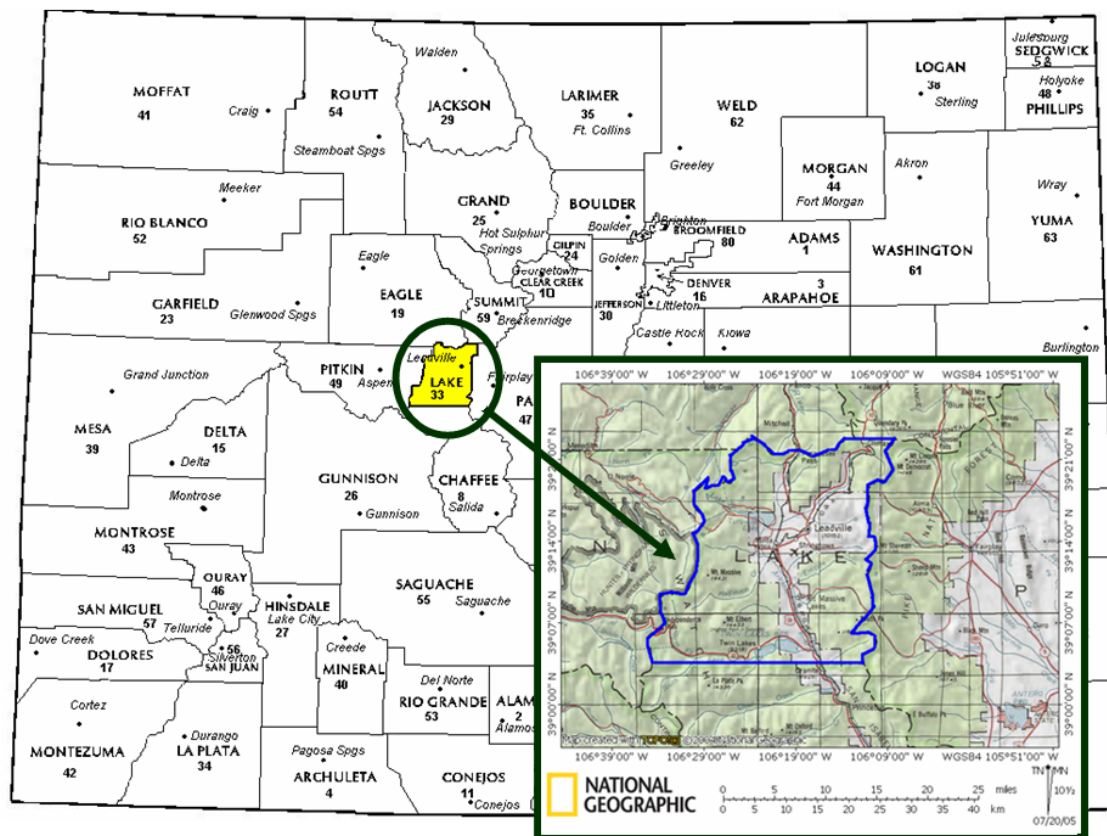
MOFFAT
41
Craig

ROUTT
54
Steamboat Spgs

Walden
JACKSON
29

LARIMER
35
Ft. Collins

WELD
62
Greeley

LOGAN
38
Sterling

Julesburg
SEDGWICK
58

Holyoke
48
PHILLIPS

MORGAN
44
Fort Morgan

Akron

Wray
YUMA
63

Meeker
RIO BLANCO
52

GRAND
25
Hot Sulphur Springs

BOULDER
Boulder
Brighton
BROOMFIELD
80

ADAMS
1

WASHINGTON
61

GILPIN
24
Georgetown
CLEAR CREEK
10
Golden

DENVER
16
3
ARAPAHOE

Eagle
EAGLE
19

GARFIELD
23
Glenwood Spgs

SUMMIT
59
Breckenridge

JEFFERSON
30
Littleton
Castle Rock
Kiowa

Burlington

Grand Junction

PITKIN
49
Aspen

Leadville
LAKE
33

Fairplay
PA
47

MESA
39

DELTA
15
Delta

Montrose

GUNNISON
26
Gunnison

CHAFFEE
8
Salida

MONTROSE
43

OURAY
46
Ouray

SAN MIGUEL
57
Telluride

HINSDALE
27
Lake City

SAGUACHE
55
Saguache

Dove Creek
DOLORES
17

56
Silverton
SAN JUAN

Creede
MINERAL
40

Del Norte
RIO GRANDE
53

ALAM
2
Alamos

Cortez
MONTEZUMA
42

Durango
LA PLATA
34

Pagosa Spgs
ARCHULETA
4

CONEJOS
11
Conejos

106°39'00" W 106°29'00" W 106°19'00" W 106°09'00" W WGS84 105°51'00" W

39°21'00" N
39°14'00" N
39°07'00" N
39°00'00" N

Leadville
L A K E
Mt. Massive
Twin Lakes

Map created with TOPO! ©2002 National Geographic

106°39'00" W 106°29'00" W 106°19'00" W 106°09'00" W WGS84 105°51'00" W

NATIONAL GEOGRAPHIC

0 5 10 15 20 25 miles
0 5 10 15 20 25 30 35 40 km

TN MN
10½°
07/20/05